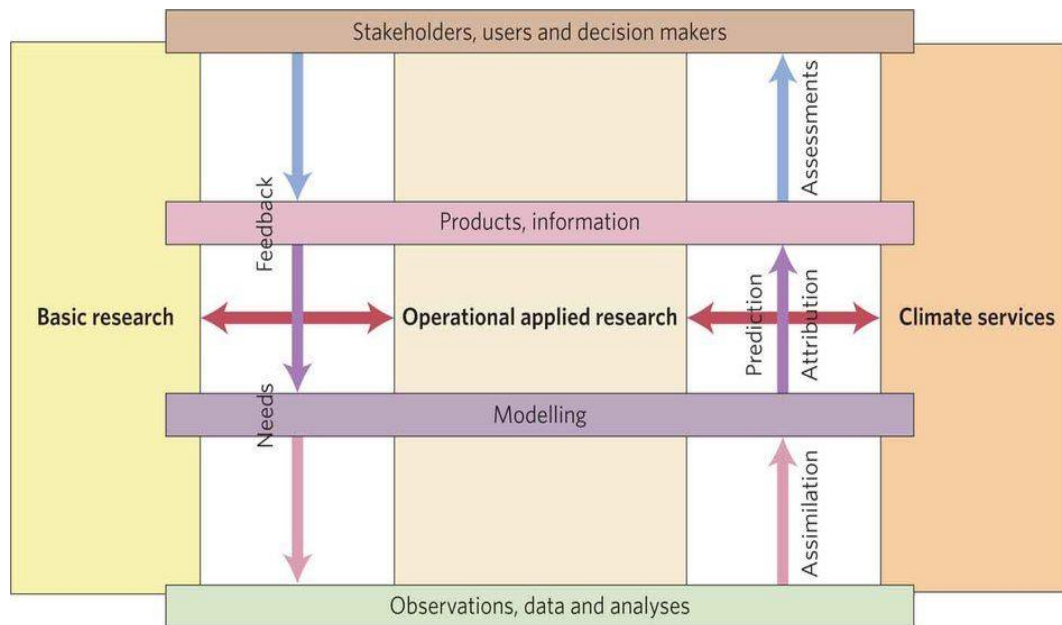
Stakeholders, users and decision makers

Feedback

Assessments

Products, information

Basic research

Operational applied research

Prediction

Attribution

Climate services

Needs

Modelling

Assimilation

Observations, data and analyses